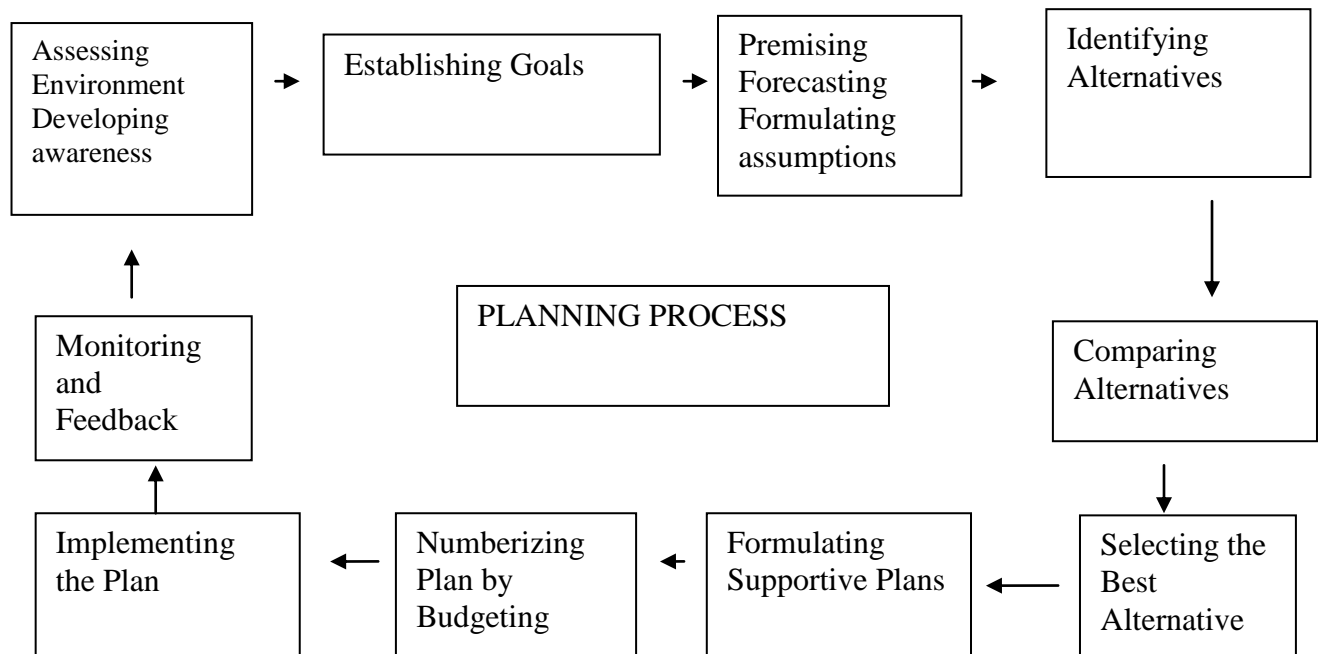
Assessing Environment Developing awareness

Establishing Goals

Premising Forecasting Formulating assumptions

Identifying Alternatives

PLANNING PROCESS

Comparing Alternatives

Selecting the Best Alternative

Formulating Supportive Plans

Numberizing Plan by Budgeting

Implementing the Plan

Monitoring and Feedback